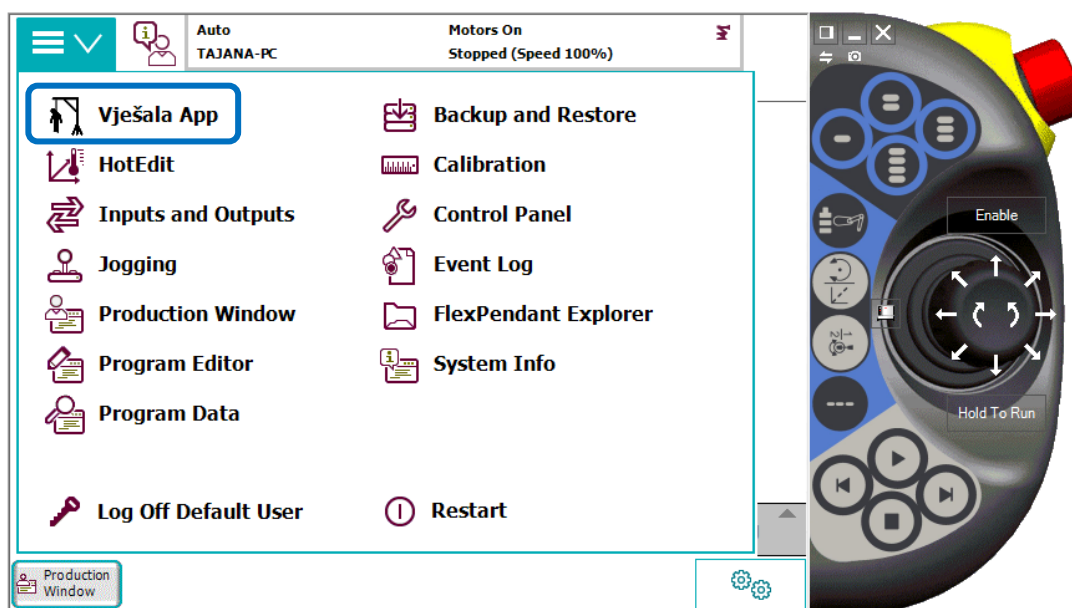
Auto
TAJANA-PC

Motors On
Stopped (Speed 100%)

Vješala App
HotEdit
Inputs and Outputs
Jogging
Production Window
Program Editor
Program Data

Backup and Restore
Calibration
Control Panel
Event Log
FlexPendant Explorer
System Info

Log Off Default User
Restart

Production Window

Enable
Hold To Run